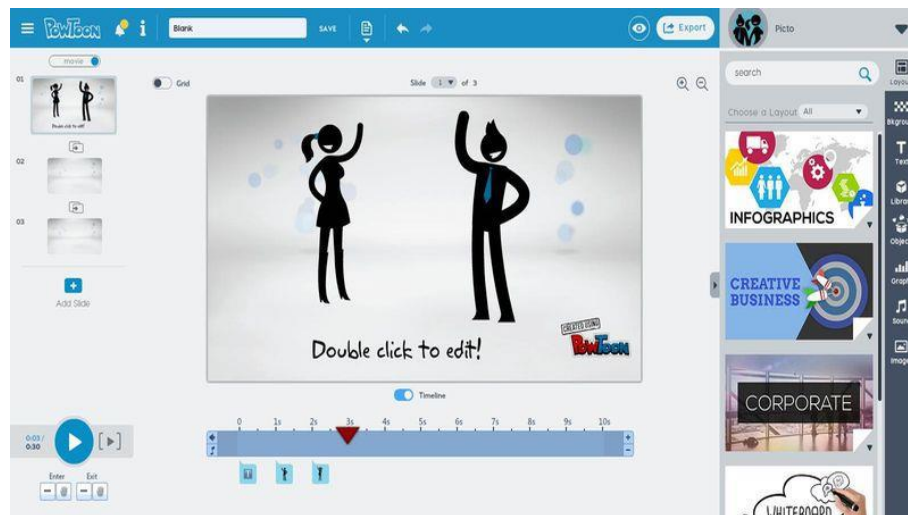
PowToon

Blank

SAVE

Export

Picto

movie

Grid

Slide 1 of 3

01

Double click to edit

02

03

Add Slide

Double click to edit!

CREATED USING PowToon

Timeline

0:03 / 0:30

Enter

Exit

0 1s 2s 3s 4s 5s 6s 7s 8s 9s 10s

search

Choose a Layout All

INFOGRAPHICS

CREATIVE BUSINESS

CORPORATE

WHITEBOARD

Layou

Bkgrou

Text

Librar

Object

Graph

Sound

Image